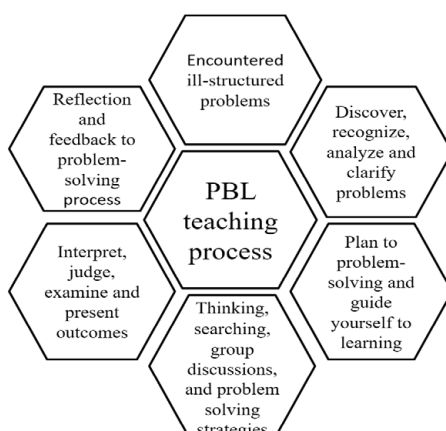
Encountered ill-structured problems

Discover, recognize, analyze and clarify problems

Plan to problem-solving and guide yourself to learning

Thinking, searching, group discussions, and problem solving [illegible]

Interpret, judge, examine and present outcomes

Reflection and feedback to problem-solving process

PBL teaching process